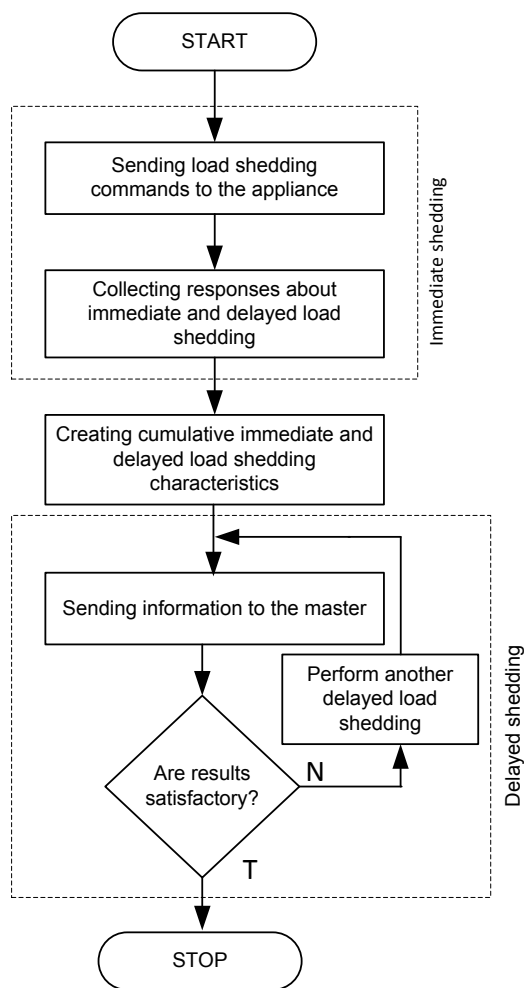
START

Sending load shedding commands to the appliance

Collecting responses about immediate and delayed load shedding

Immediate shedding

Creating cumulative immediate and delayed load shedding characteristics

Sending information to the master

Perform another delayed load shedding

Are results satisfactory?

N

T

Delayed shedding

STOP